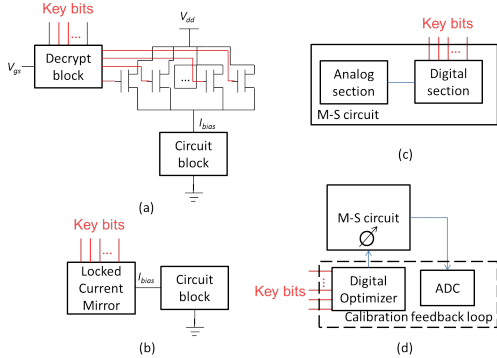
Key bits

$V_{dd}$

$V_{gs}$

Decrypt block

...

...

$I_{bias}$

Circuit block

(a)

Key bits

Locked Current Mirror

$I_{bias}$

Circuit block

(b)

Key bits

...

Analog section

Digital Section

M-S circuit

(c)

M-S circuit

Key bits

Digital Optimizer

ADC

Calibration feedback loop

(d)